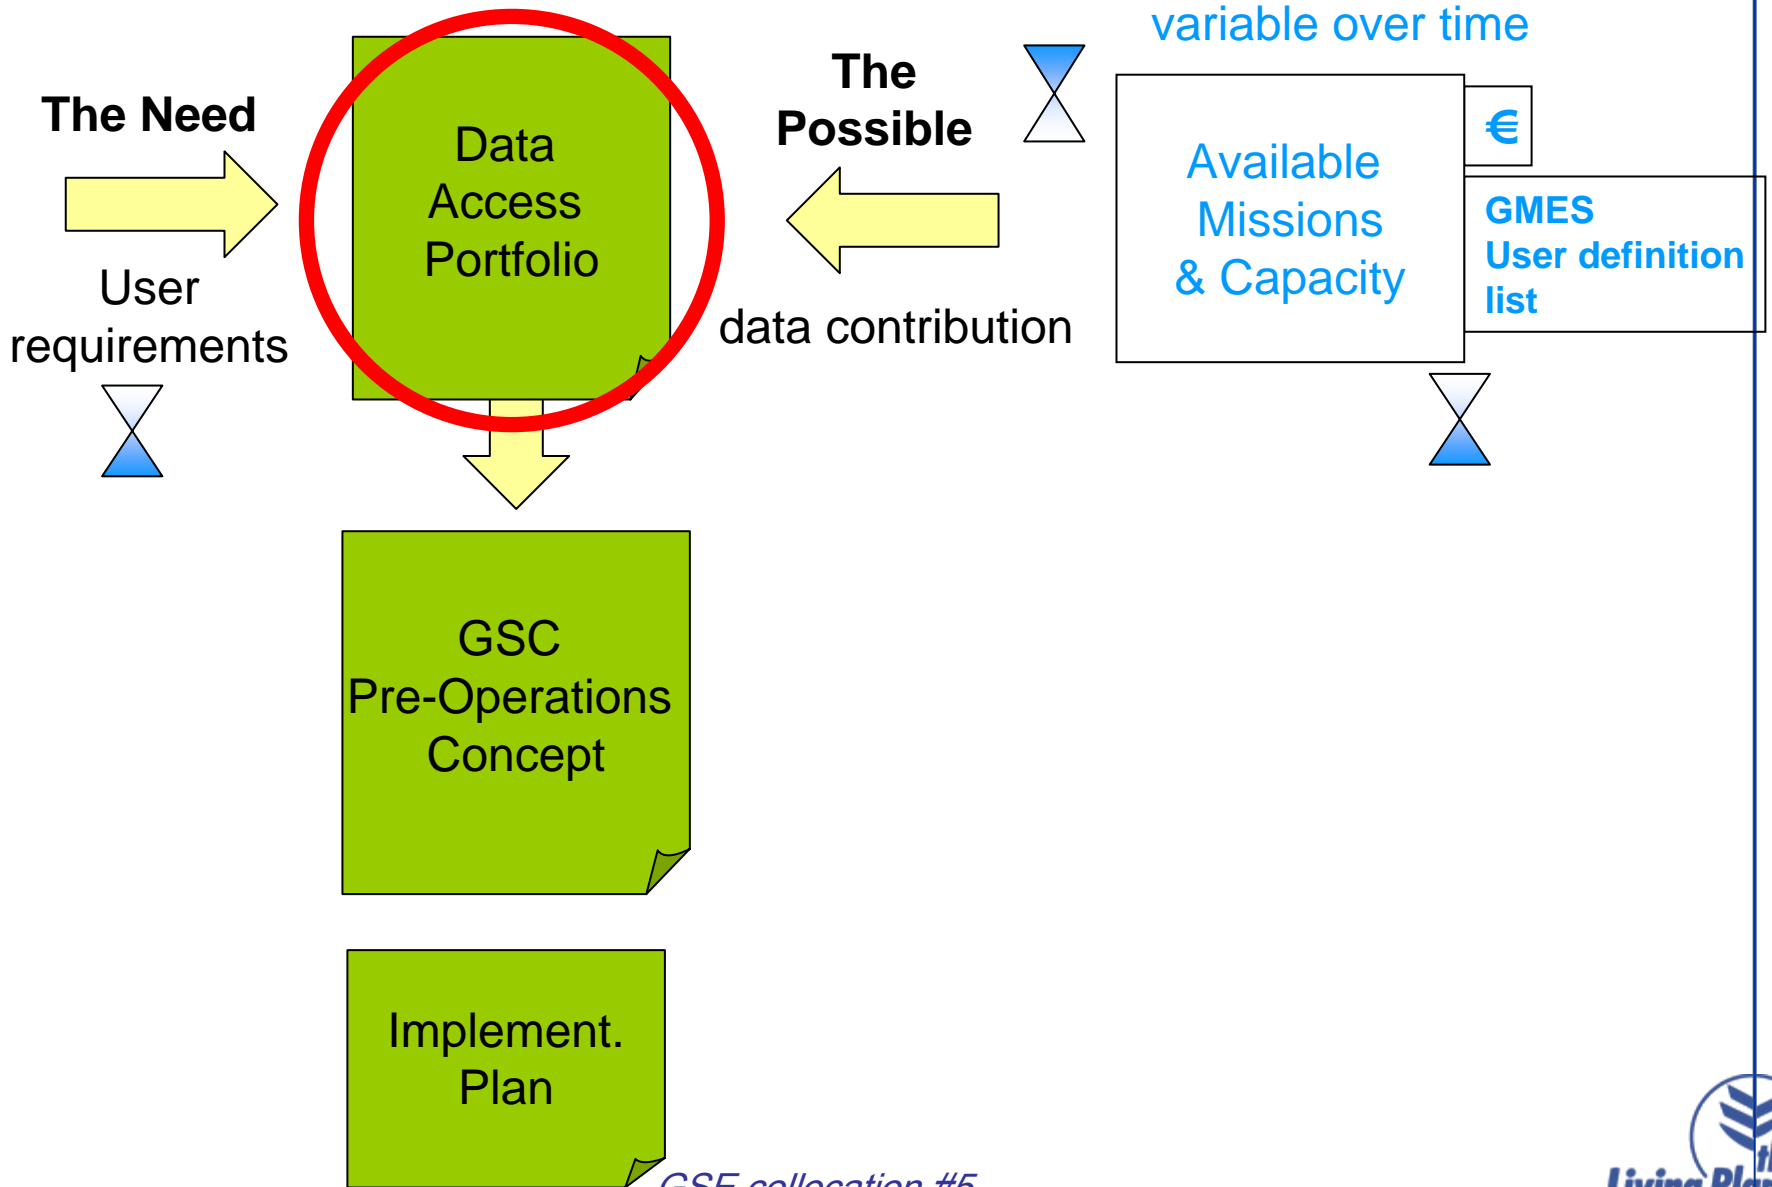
variable over time

The Need

User requirements

Data Access Portfolio

The Possible

data contribution

Available Missions & Capacity

€

GMES User definition list

GSC Pre-Operations Concept

Implement. Plan

GSE collocation #5

Living Pla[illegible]